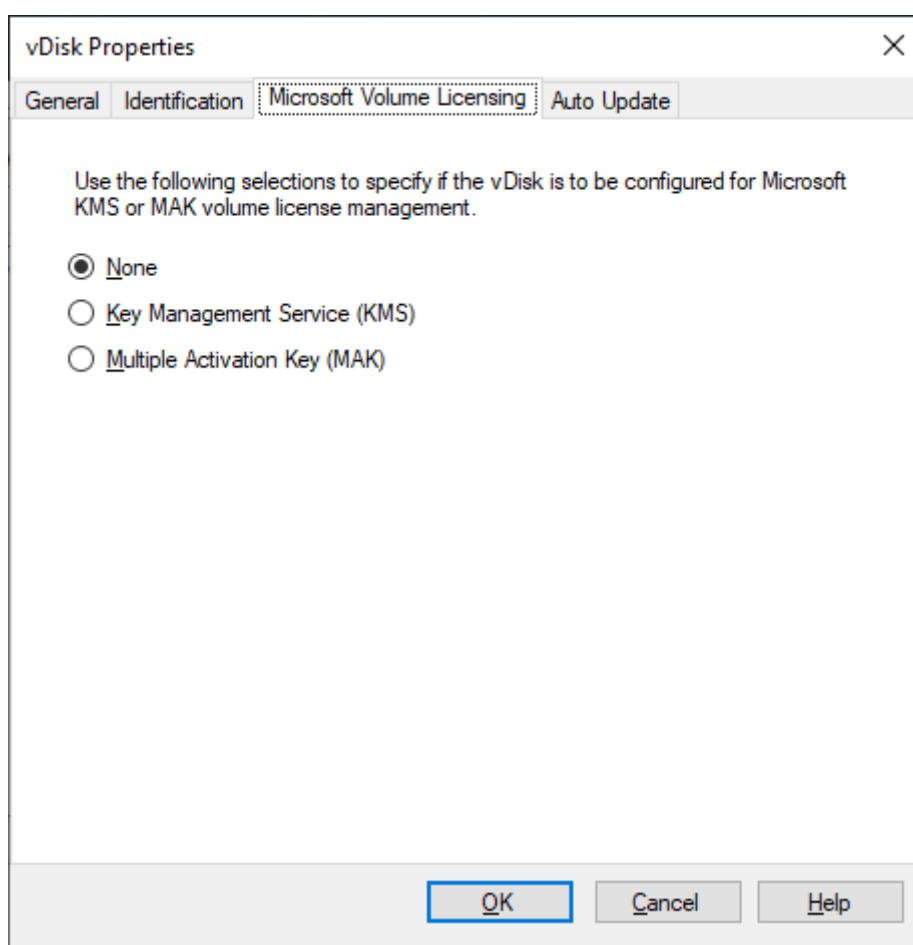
vDisk Properties

×

General | Identification | Microsoft Volume Licensing | Auto Update

Use the following selections to specify if the vDisk is to be configured for Microsoft KMS or MAK volume license management.

None

Key Management Service (KMS)

Multiple Activation Key (MAK)

OK | Cancel | Help